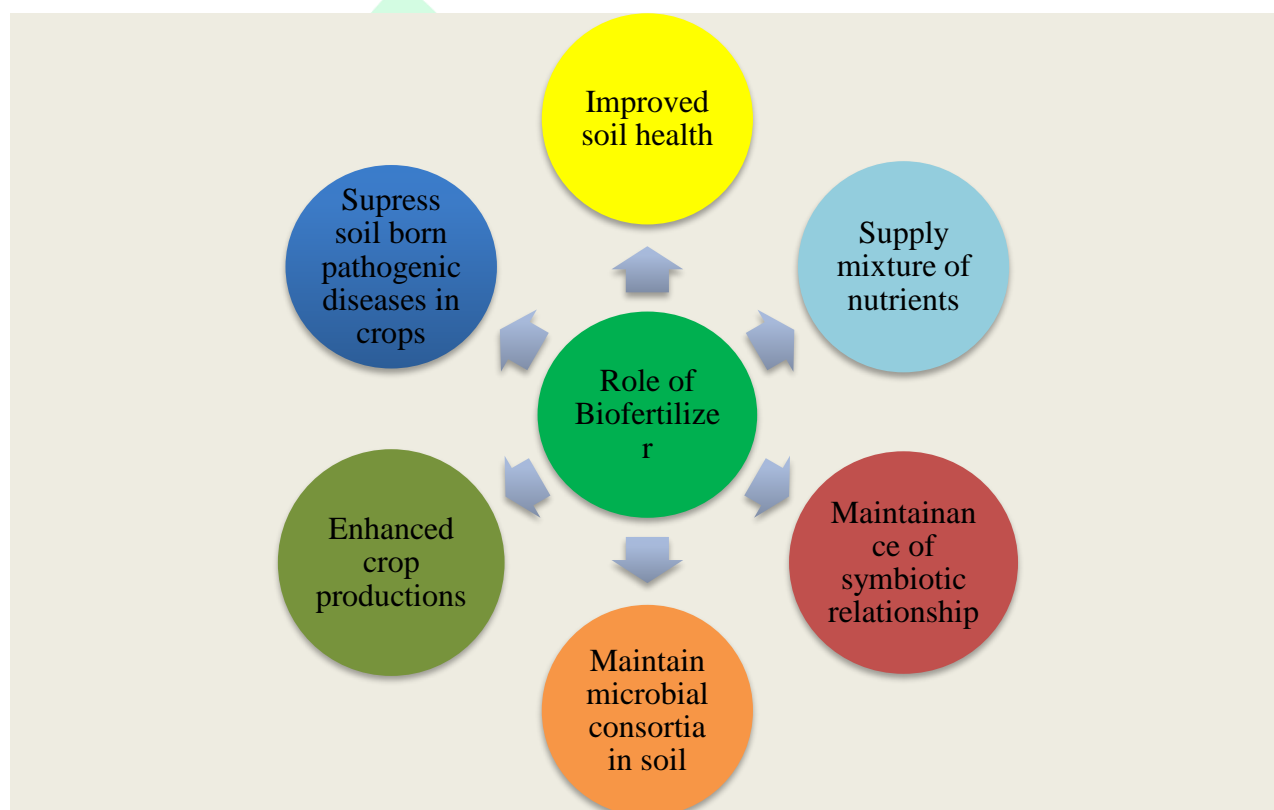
Role of Biofertilize r

Improved soil health

Supply mixture of nutrients

Maintainan ce of symbiotic relationship

Maintain microbial consortia in soil

Enhanced crop productions

Supress soil born pathogenic diseases in crops